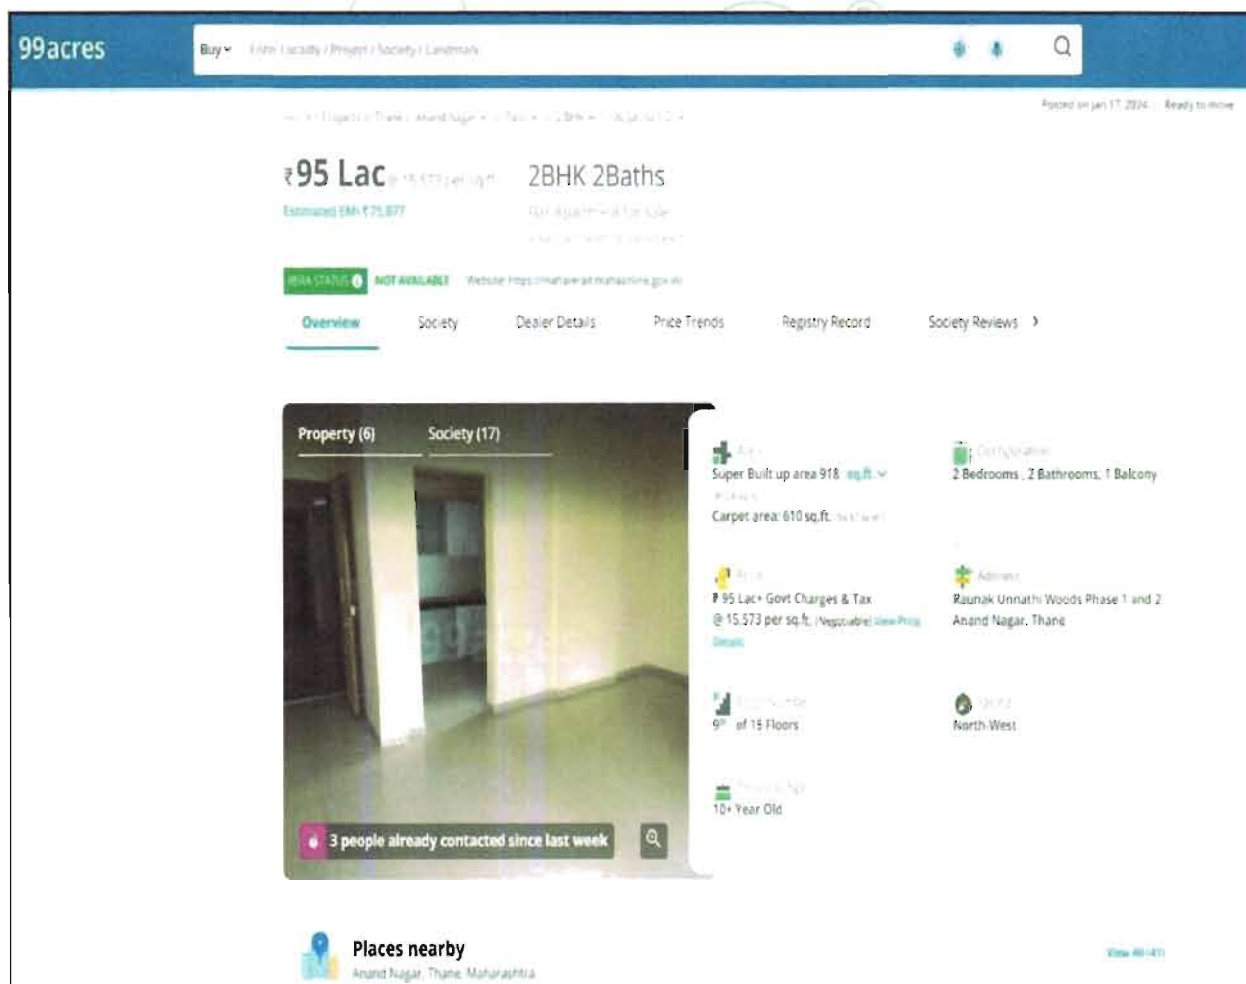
99acres

Buy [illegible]

Posted on Jan 17, 2024 | Ready to move

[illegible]

₹95 Lac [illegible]

2BHK 2Baths

Estimated EMI ₹75,877

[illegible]

RERA STATUS NOT AVAILABLE Website: https://maharera.mahaonline.gov.in

Overview Society Dealer Details Price Trends Registry Record Society Reviews ›

Property (6) Society (17)

3 people already contacted since last week

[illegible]
Super Built up area 918 sq.ft.
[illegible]
Carpet area: 610 sq.ft. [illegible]

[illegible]
2 Bedrooms, 2 Bathrooms, 1 Balcony

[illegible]
₹ 95 Lac+ Govt Charges & Tax
@ 15,573 per sq.ft. (Negotiable) View Price Details

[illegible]
Raunak Unnathi Woods Phase 1 and 2
Anand Nagar, Thane

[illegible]
9th of 15 Floors

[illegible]
North-West

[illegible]
10+ Year Old

Places nearby
Anand Nagar, Thane, Maharashtra

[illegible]